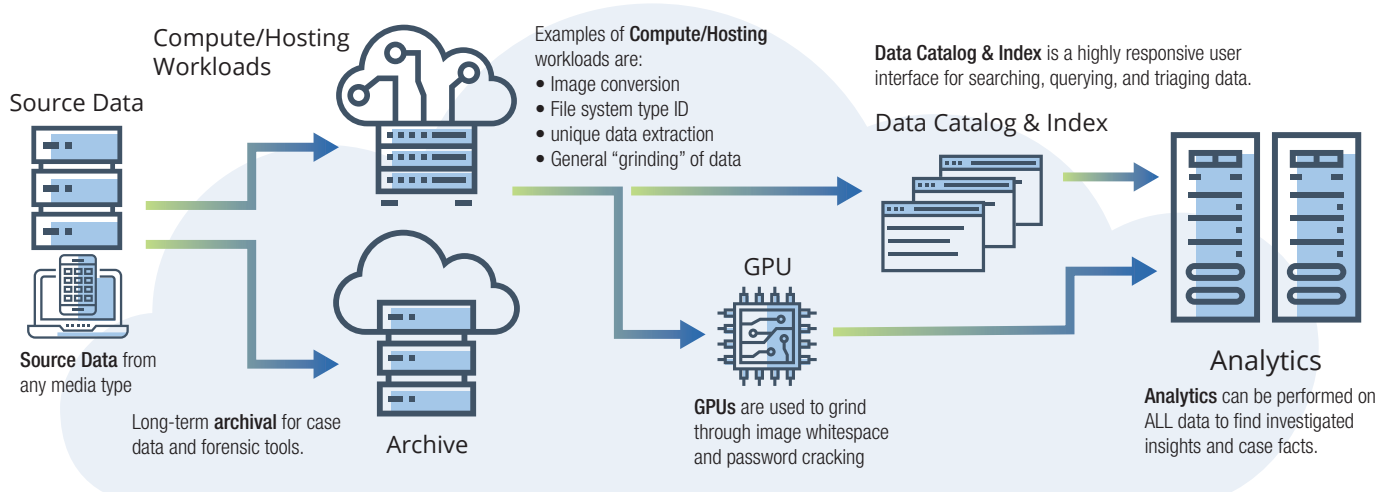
Compute/Hosting Workloads

Source Data

Examples of **Compute/Hosting** workloads are:
• Image conversion
• File system type ID
• unique data extraction
• General "grinding" of data

**Data Catalog & Index** is a highly responsive user interface for searching, querying, and triaging data.

Data Catalog & Index

GPU

**Source Data** from any media type

Long-term **archival** for case data and forensic tools.

Archive

**GPUs** are used to grind through image whitespace and password cracking

Analytics

**Analytics** can be performed on ALL data to find investigated insights and case facts.